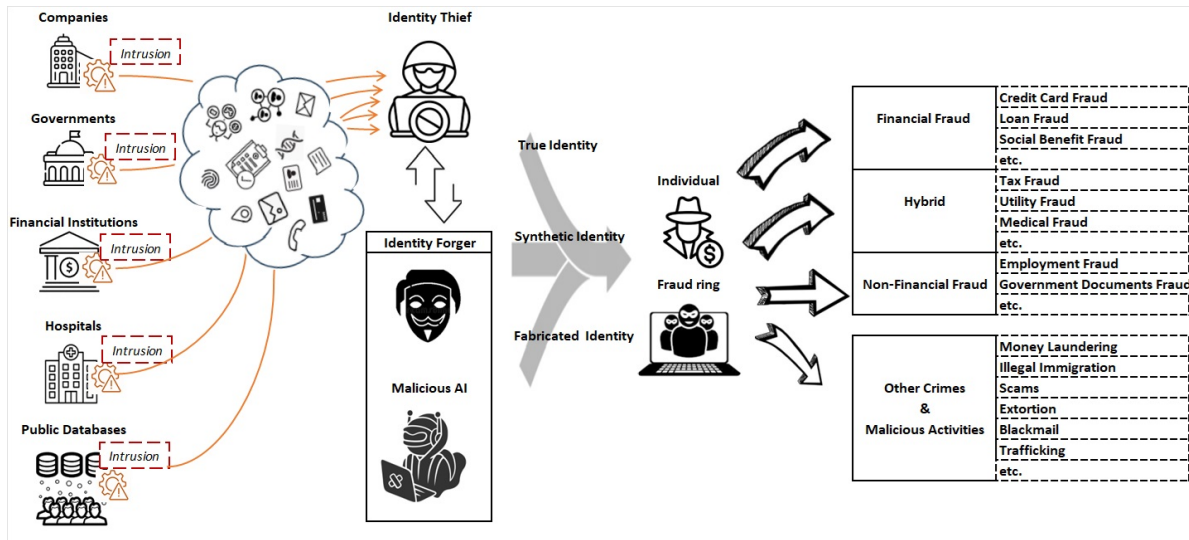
Companies

Intrusion

Governments

Intrusion

Financial Institutions

Intrusion

Hospitals

Intrusion

Public Databases

Intrusion

Identity Thief

Identity Forger

Malicious AI

True Identity

Synthetic Identity

Fabricated Identity

Individual

Fraud ring

| Financial Fraud | Credit Card Fraud |
|---|---|
| | Loan Fraud |
| | Social Benefit Fraud |
| | etc. |
| Hybrid | Tax Fraud |
| | Utility Fraud |
| | Medical Fraud |
| | etc. |
| Non-Financial Fraud | Employment Fraud |
| | Government Documents Fraud |
| | etc. |

| Other Crimes & Malicious Activities | Money Laundering |
|---|---|
| | Illegal Immigration |
| | Scams |
| | Extortion |
| | Blackmail |
| | Trafficking |
| | etc. |